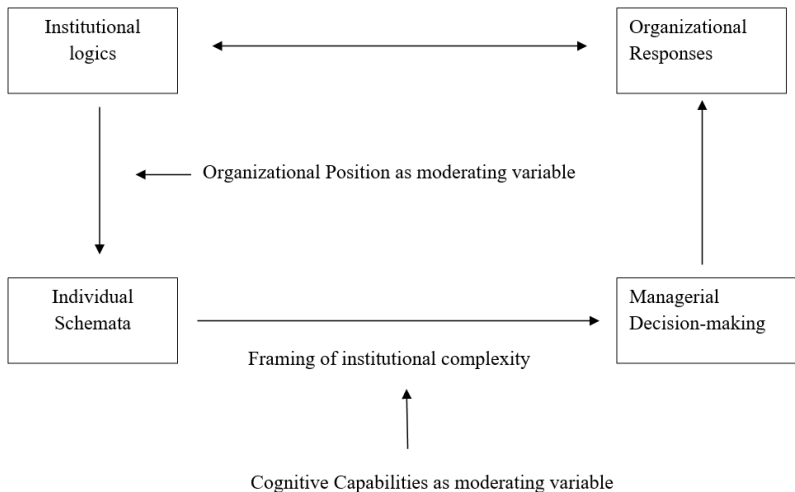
Institutional logics

Organizational Responses

Organizational Position as moderating variable

Individual Schemata

Managerial Decision-making

Framing of institutional complexity

Cognitive Capabilities as moderating variable